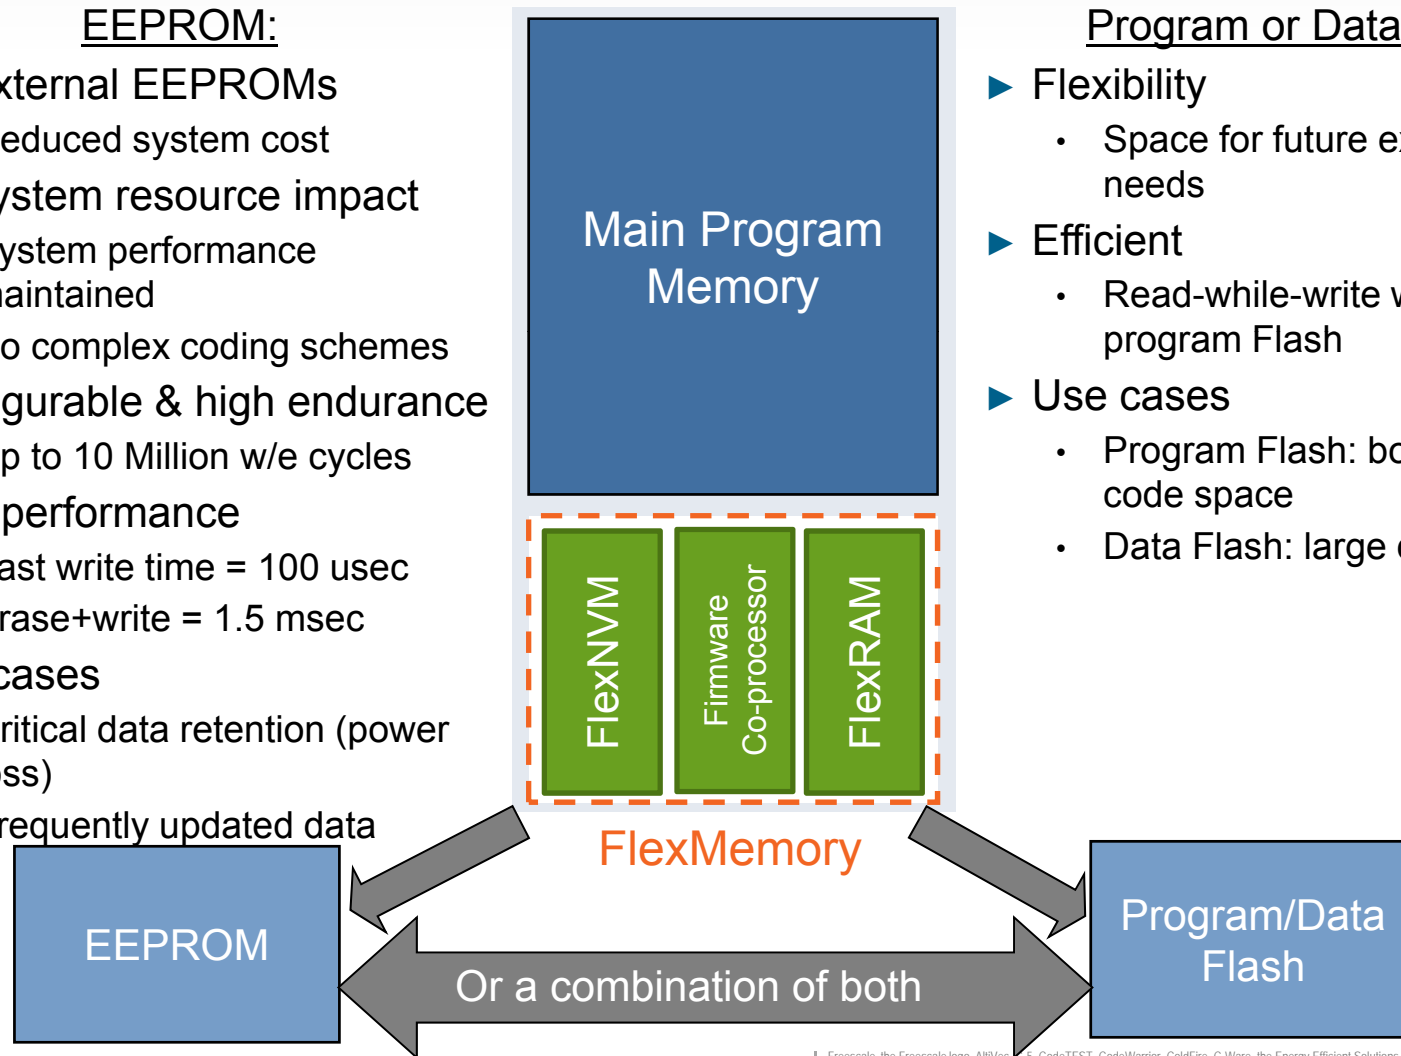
EEPROM:
xternal EEPROMs
educed system cost
ystem resource impact
ystem performance
aintained
o complex coding schemes
gurable & high endurance
p to 10 Million w/e cycles
performance
ast write time = 100 usec
rase+write = 1.5 msec
cases
ritical data retention (power
ss)
requently updated data

Main Program Memory

FlexNVM
Firmware Co-processor
FlexRAM

FlexMemory

Program or Data
► Flexibility
• Space for future e
needs
► Efficient
• Read-while-write v
program Flash
► Use cases
• Program Flash: bo
code space
• Data Flash: large

EEPROM

Or a combination of both

Program/Data Flash

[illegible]